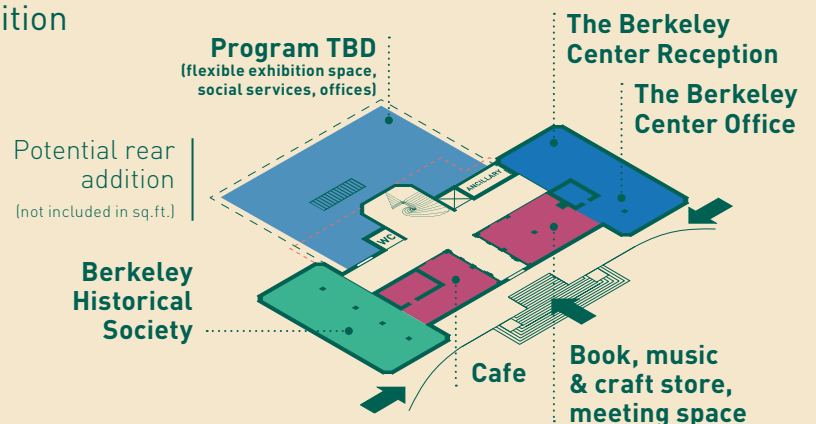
ition

Program TBD
(flexible exhibition space, social services, offices)

The Berkeley Center Reception

The Berkeley Center Office

Potential rear addition
(not included in sq.ft.)

ANCILLARY

WC

Berkeley Historical Society

Cafe

Book, music & craft store, meeting space